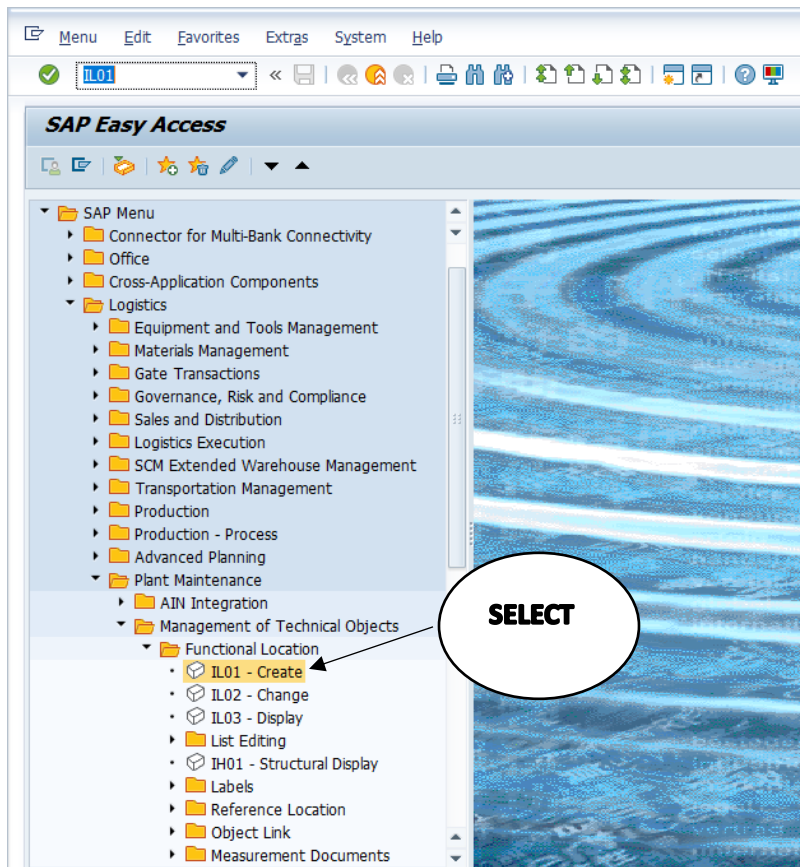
Menu Edit Favorites Extras System Help

IL01

SAP Easy Access

SAP Menu
Connector for Multi-Bank Connectivity
Office
Cross-Application Components
Logistics
Equipment and Tools Management
Materials Management
Gate Transactions
Governance, Risk and Compliance
Sales and Distribution
Logistics Execution
SCM Extended Warehouse Management
Transportation Management
Production
Production - Process
Advanced Planning
Plant Maintenance
AIN Integration
Management of Technical Objects
Functional Location
IL01 - Create
IL02 - Change
IL03 - Display
List Editing
IH01 - Structural Display
Labels
Reference Location
Object Link
Measurement Documents

SELECT